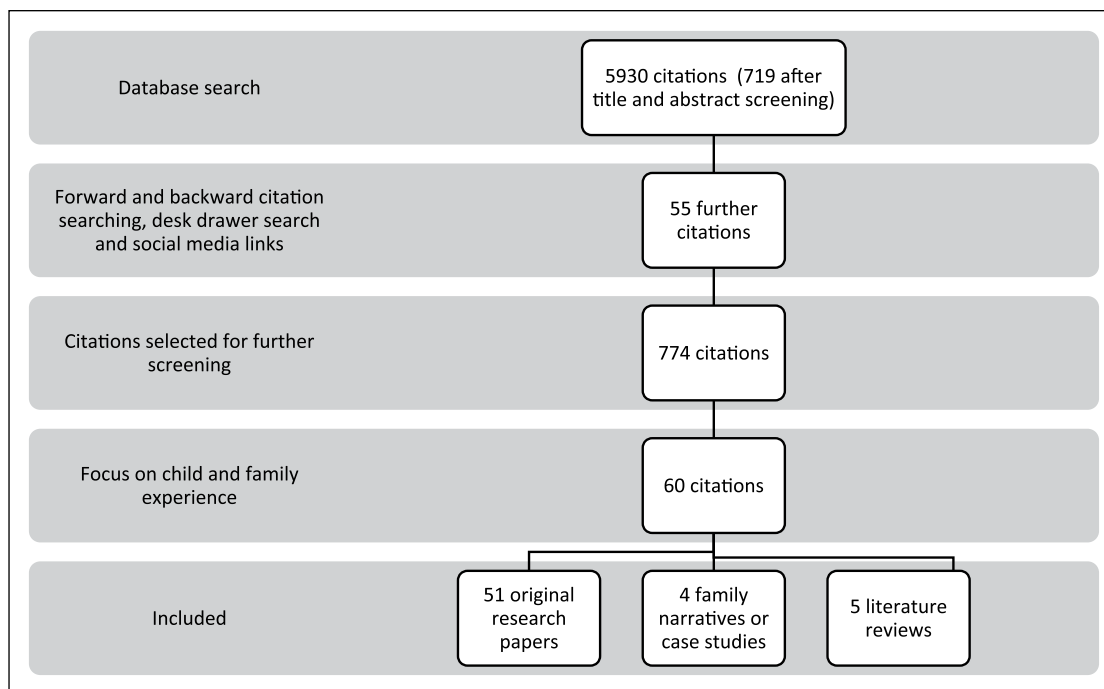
Database search

5930 citations (719 after title and abstract screening)

Forward and backward citation searching, desk drawer search and social media links

55 further citations

Citations selected for further screening

774 citations

Focus on child and family experience

60 citations

Included

51 original research papers

4 family narratives or case studies

5 literature reviews